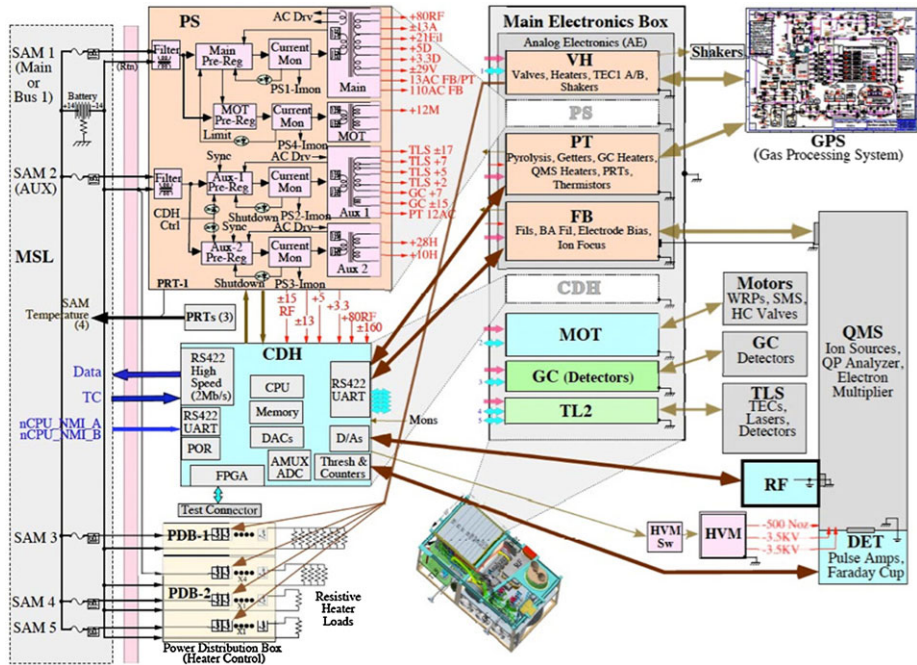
SAM 1 (Main or Bus 1)

Battery +34 -34

(Rtn)

SAM 2 (AUX)

MSL

SAM Temperature (4)

Data

TC

nCPU_NMI_A
nCPU_NMI_B

SAM 3

SAM 4

SAM 5

PS

AC Drv

Filter

Main Pre-Reg

Current Mon

PS1-Imon

Main

+80RF
±13A
+21Fil
+5D
+3.3D
±29V
13AC FB/PT
110AC FB

MOT Pre-Reg

Limit

Current Mon

MOT

PS4-Imon

+12M

Sync

AC Drv

Filter

Aux-1 Pre-Reg

Current Mon

CDH Ctrl

Shutdown PS2-Imon

Aux 1

TLS ±17
TLS +7
TLS +5
TLS +2
GC +7
GC ±15
PT 12AC

Sync

AC Drv

Aux-2 Pre-Reg

Current Mon

Shutdown PS3-Imon

Aux 2

+28H
+10H

PRT-1

PRTs (3)

±15 RF
+5
±13
+3.3
+80RF
±160

CDH

RS422 High Speed (2Mb/s)

CPU

Memory

RS422 UART

DACs

POR

AMUX ADC

FPGA

RS422 UART

D/As

Thresh & Counters

Mons

Test Connector

PDB-1

PDB-2

Resistive Heater Loads

Power Distribution Box (Heater Control)

Main Electronics Box

Analog Electronics (AE)

VH
Valves, Heaters, TEC1 A/B, Shakers

PS

PT
Pyrolysis, Getters, GC Heaters, QMS Heaters, PRTs, Thermistors

FB
Fils, BA Fil, Electrode Bias, Ion Focus

CDH

MOT

GC (Detectors)

TL2

Shakers

GPS
(Gas Processing System)

Motors
WRPs, SMS, HC Valves

GC
Detectors

TLS
TECs, Lasers, Detectors

QMS
Ion Sources, QP Analyzer, Electron Multiplier

RF

HVM Sw

HVM

-500 Noz
-3.5KV
-3.5KV

DET
Pulse Amps, Faraday Cup